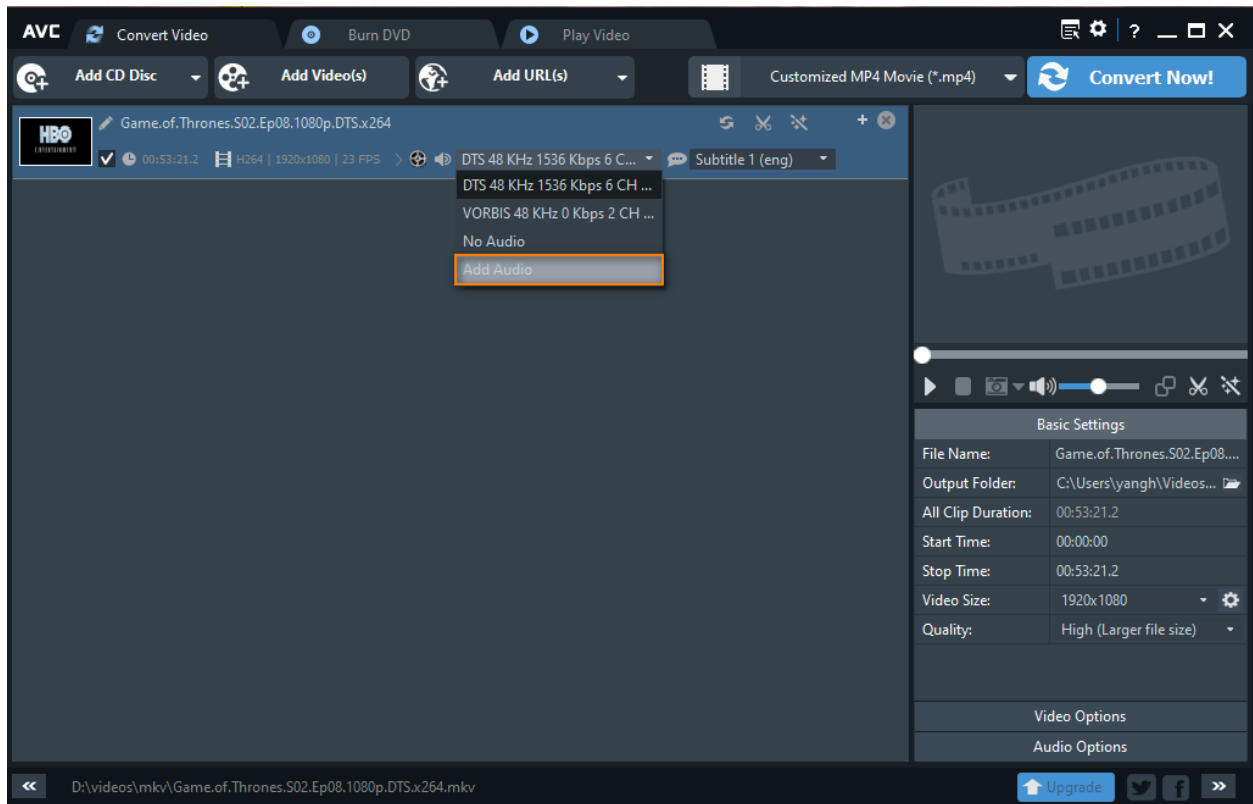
AVC Convert Video Burn DVD Play Video

? 

Add CD Disc Add Video(s) Add URL(s) Customized MP4 Movie (*.mp4) Convert Now!

HBO

Game.of.Thrones.S02.Ep08.1080p.DTS.x264

00:53:21.2 H264 | 1920x1080 | 23 FPS DTS 48 KHz 1536 Kbps 6 C... Subtitle 1 (eng)

DTS 48 KHz 1536 Kbps 6 CH ...
VORBIS 48 KHz 0 Kbps 2 CH ...
No Audio
Add Audio

Basic Settings

| | |
|---|---|
| File Name: | Game.of.Thrones.S02.Ep08.... |
| Output Folder: | C:\Users\yangh\Videos... |
| All Clip Duration: | 00:53:21.2 |
| Start Time: | 00:00:00 |
| Stop Time: | 00:53:21.2 |
| Video Size: | 1920x1080 |
| Quality: | High (Larger file size) |

Video Options
Audio Options

D:\videos\mkv\Game.of.Thrones.S02.Ep08.1080p.DTS.x264.mkv

Upgrade